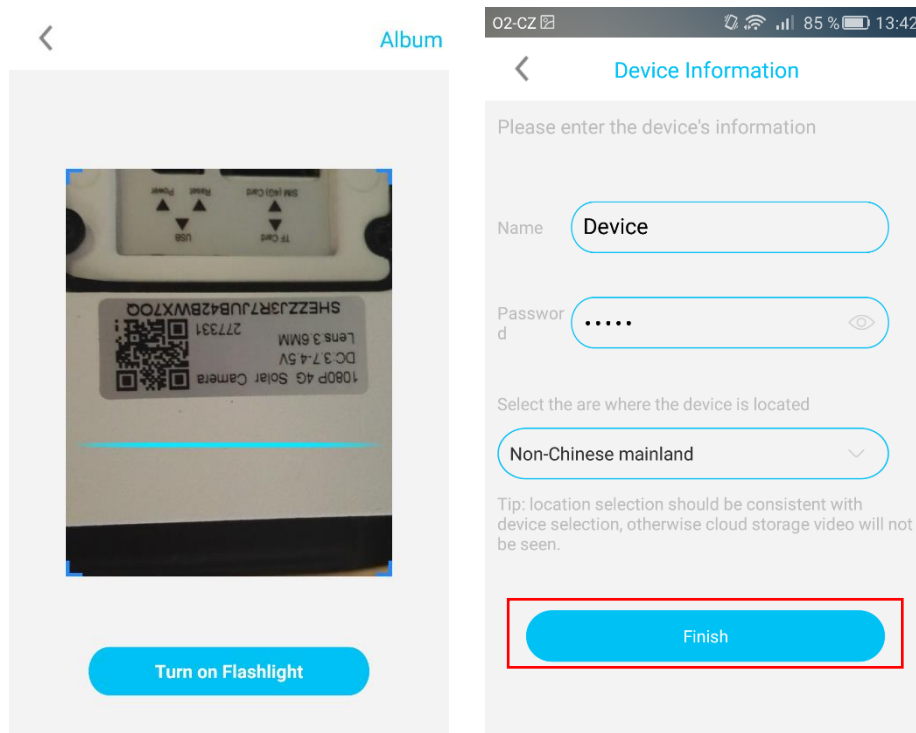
<

Album

Power Reset USB

SIM(4G) Card TF Card

SHEZZJ3R7JUB42BWX7OQ

277331

Lens:3.6MM

DC:3.7-4.5V

1080P 4G Solar Camera

Turn on Flashlight

O2-CZ 85 % 13:42

<

Device Information

Please enter the device's information

Name Device

Password ••••••

Select the are where the device is located

Non-Chinese mainland

Tip: location selection should be consistent with device selection, otherwise cloud storage video will not be seen.

Finish